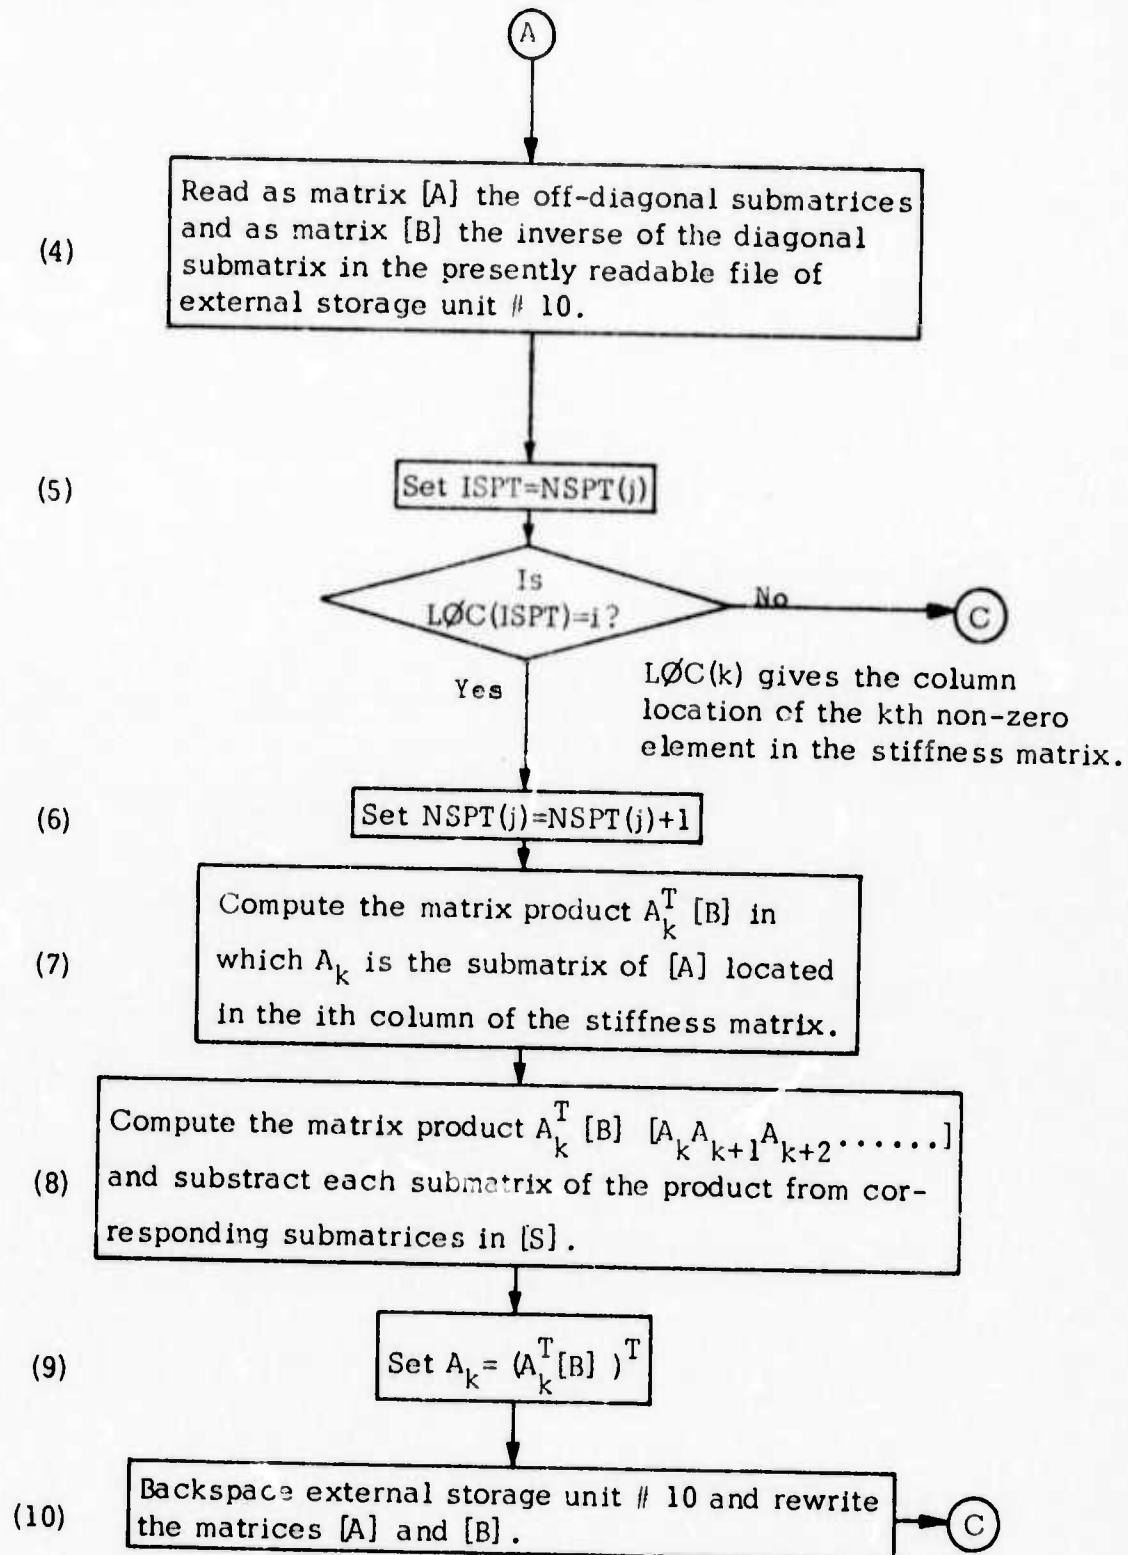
A

(4)

Read as matrix [A] the off-diagonal submatrices and as matrix [B] the inverse of the diagonal submatrix in the presently readable file of external storage unit # 10.

(5)

Set ISPT=NSPT(j)

Is LØC(ISPT)=i?

No

C

Yes

LØC(k) gives the column location of the kth non-zero element in the stiffness matrix.

(6)

Set NSPT(j)=NSPT(j)+1

(7)

Compute the matrix product $A_k^T$ [B] in which $A_k$ is the submatrix of [A] located in the ith column of the stiffness matrix.

(8)

Compute the matrix product $A_k^T$ [B] $[A_k A_{k+1} A_{k+2} \cdots\cdots]$ and substract each submatrix of the product from corresponding submatrices in [S].

(9)

Set $A_k = (A_k^T[B])^T$

(10)

Backspace external storage unit # 10 and rewrite the matrices [A] and [B].

C